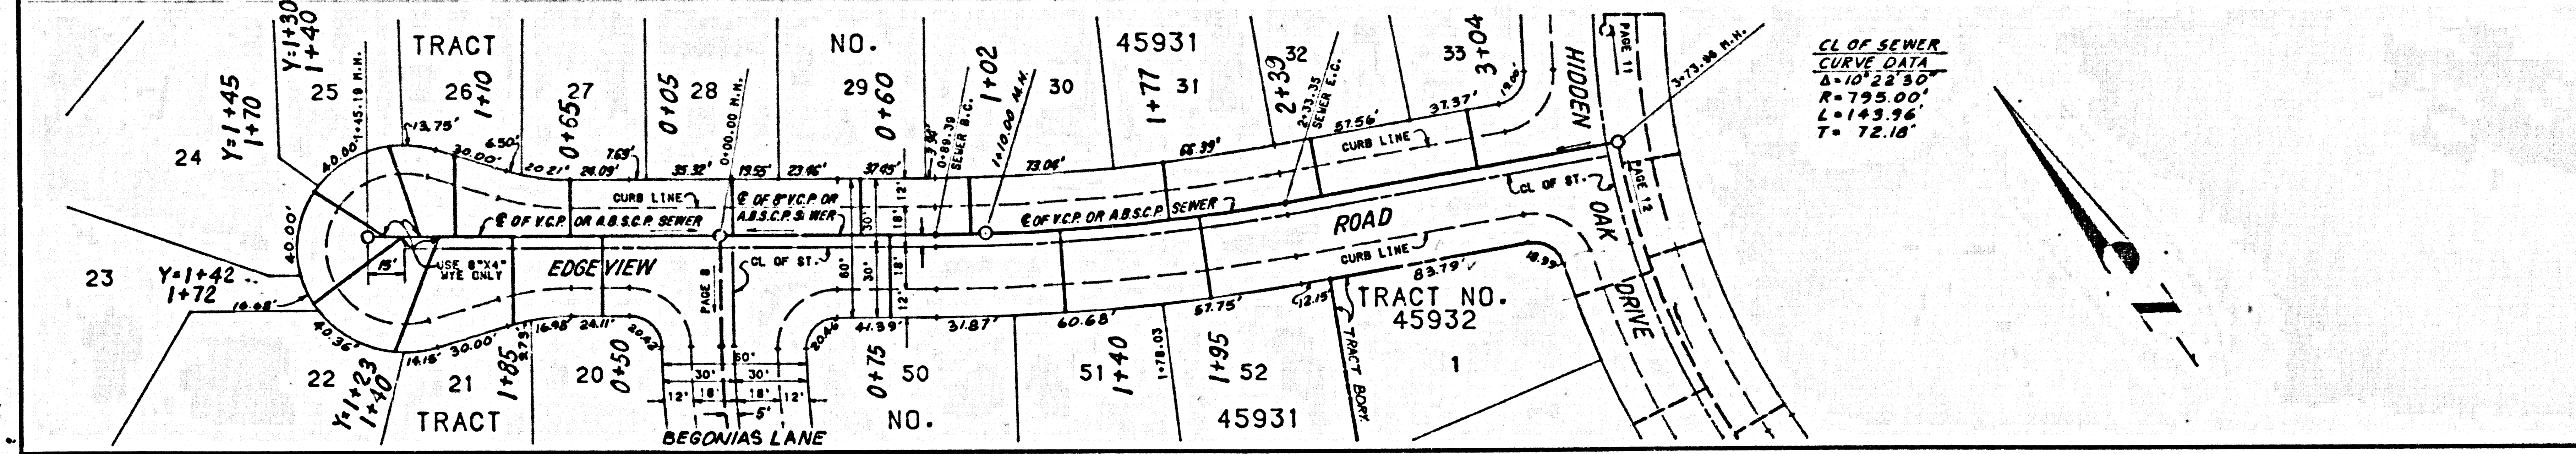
TRACT NO. 45931

Y=1+30
1+40
1+45.18 M.H.
25
26
1+10
27
0+65
0+05
28
0+00.00 M.H.
29
0+60
0+89.39 SEWER B.C.
1+02
1+10.00 M.H.
30
1+77
31
2+39
32
2+33.35 SEWER E.C.
33
3+04
HIDDEN
PAGE 11
3+73.96 M.H.

CL OF SEWER
CURVE DATA
$\Delta=10°22'30"$
$R=795.00'$
$L=143.96'$
$T=72.18'$

24
Y=1+45
1+70
13.75'
6.50'
30.00'
20.21'
26.09'
7.69'
35.32'
19.55'
23.46'
37.65'
3.50'
73.06'
66.39'
57.56'
37.37'
19.00'
40.00'
CURB LINE
℄ OF 8" V.C.P. OR A.B.S.C.P. SEWER
℄ OF V.C.P. OR A.B.S.C.P. SEWER
℄ OF V.C.P. OR A.B.S.C.P. SEWER
CURB LINE
CL OF ST.
PAGE 12
40.00'
15'
USE 8"X4" WYE ONLY
EDGEVIEW
PAGE 8
CL OF ST.
12'
30'
18'
60'
30'
18'
12'
ROAD
CURB LINE
83.79'
18.99'
OAK
DRIVE
23
Y=1+42
1+72
10.68'
40.36'
14.15'
30.00'
2.75'
16.95'
24.11'
20.43'
20.44'
41.39'
31.87'
60.68'
57.75'
12.15'
TRACT NO. 45932
TRACT BDRY.
1
22
Y=1+23
1+40
21
1+85
20
0+50
30'
30'
60'
12'
18'
18'
12'
5'
0+75
50
51
1+40
1+78.03
1+95
52
TRACT
BEGONIAS LANE
NO.
45931